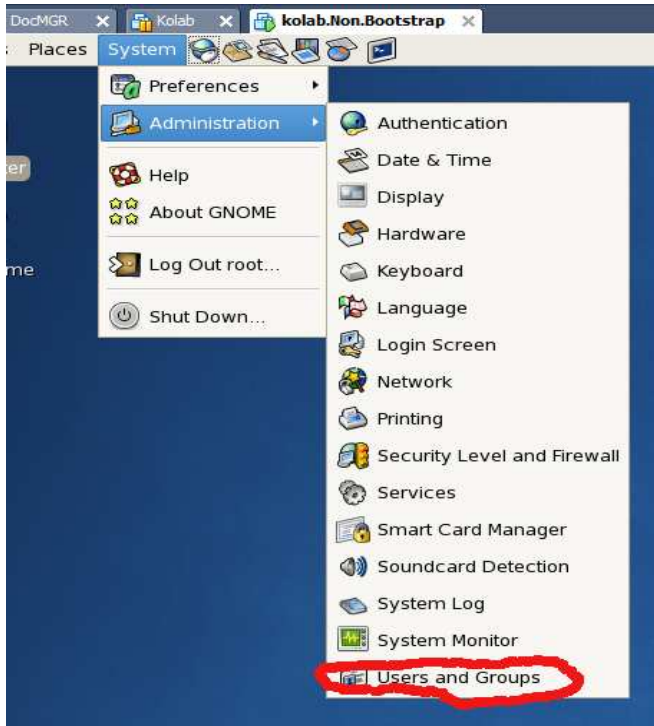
DocMGR
Kolab
kolab.Non.Bootstrap

Places System

Preferences
Administration
Help
About GNOME
Log Out root...
Shut Down...

Authentication
Date & Time
Display
Hardware
Keyboard
Language
Login Screen
Network
Printing
Security Level and Firewall
Services
Smart Card Manager
Soundcard Detection
System Log
System Monitor
Users and Groups

er
me